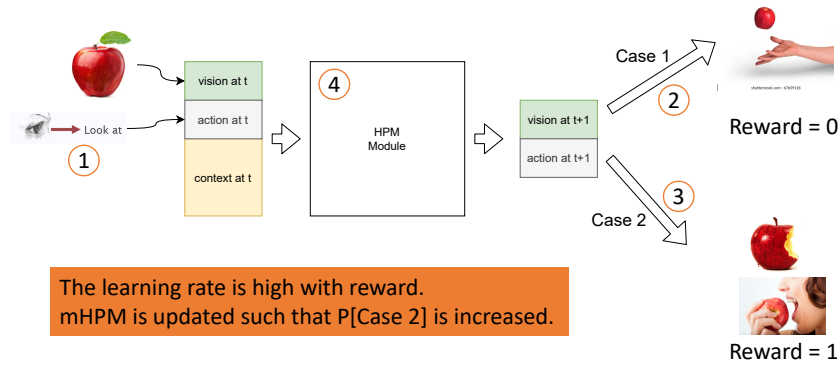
Look at

1

vision at t

action at t

context at t

4

HPM Module

vision at t+1

action at t+1

Case 1

2

Reward = 0

Case 2

3

Reward = 1

The learning rate is high with reward.
mHPM is updated such that P[Case 2] is increased.